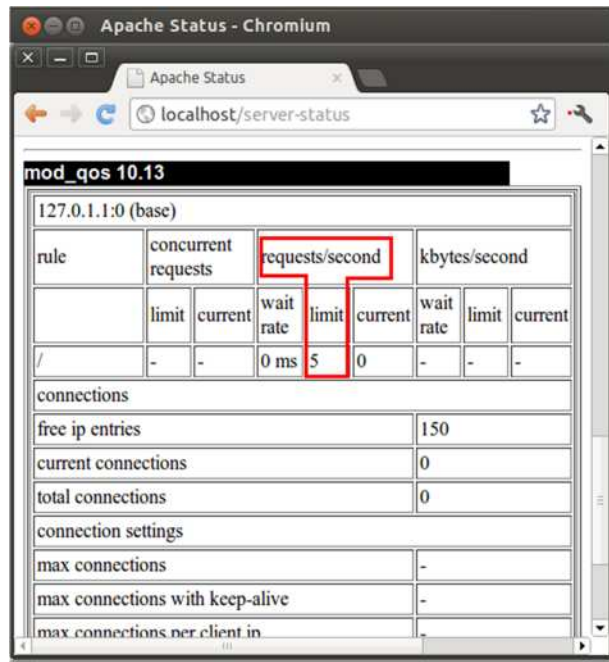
Apache Status - Chromium

Apache Status

localhost/server-status

mod_qos 10.13

| 127.0.1.1:0 (base) | | | | | | | | |
|---|---|---|---|---|---|---|---|---|
| rule | concurrent requests | | requests/second | | | kbytes/second | | |
| | limit | current | wait rate | limit | current | wait rate | limit | current |
| / | - | - | 0 ms | 5 | 0 | - | - | - |

| connections | |
|---|---|
| free ip entries | 150 |
| current connections | 0 |
| total connections | 0 |
| connection settings | |
| max connections | - |
| max connections with keep-alive | - |
| max connections per client ip | - |